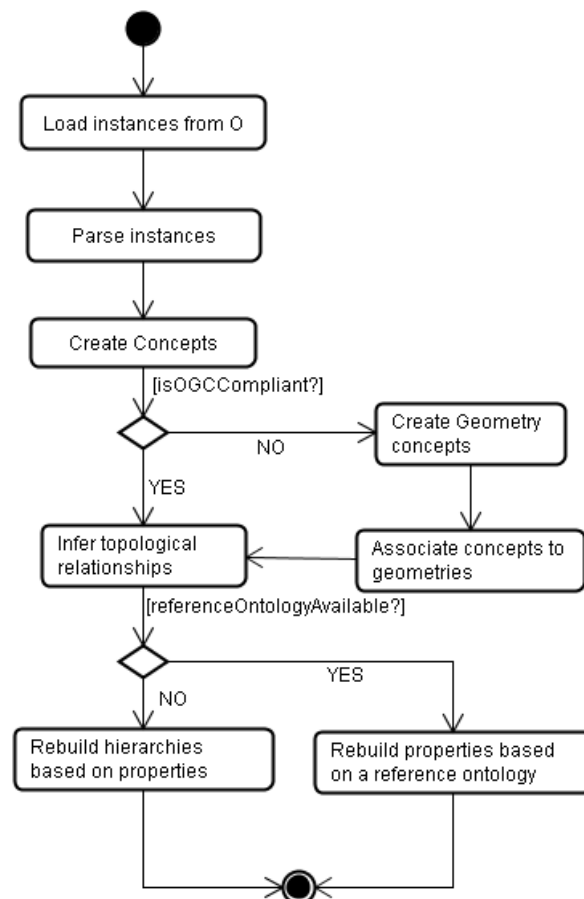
Load instances from O

Parse instances

Create Concepts

[isOGCCompliant?]

NO

Create Geometry concepts

YES

Infer topological relationships

Associate concepts to geometries

[referenceOntologyAvailable?]

YES

NO

Rebuild hierarchies based on properties

Rebuild properties based on a reference ontology